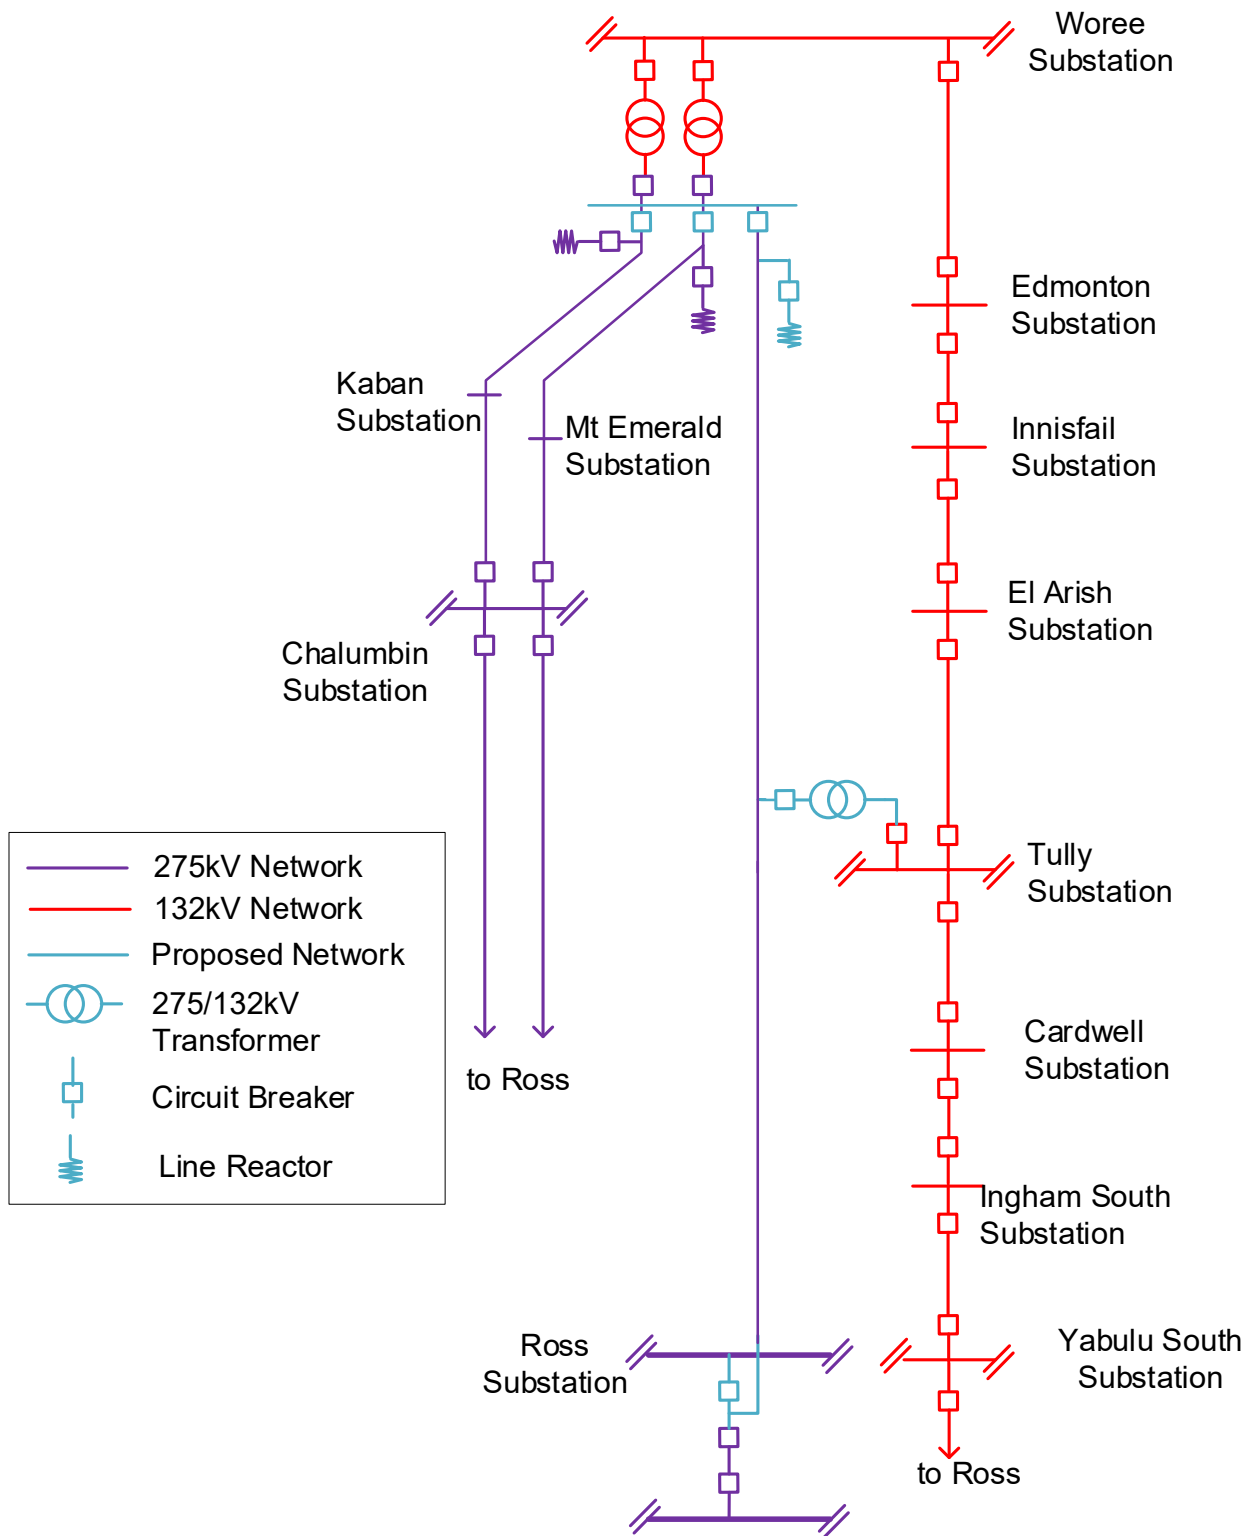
Woree Substation

Edmonton Substation

Innisfail Substation

El Arish Substation

Kaban Substation

Mt Emerald Substation

Chalumbin Substation

Tully Substation

Cardwell Substation

Ingham South Substation

Yabulu South Substation

Ross Substation

to Ross

to Ross

275kV Network
132kV Network
Proposed Network
275/132kV Transformer
Circuit Breaker
Line Reactor